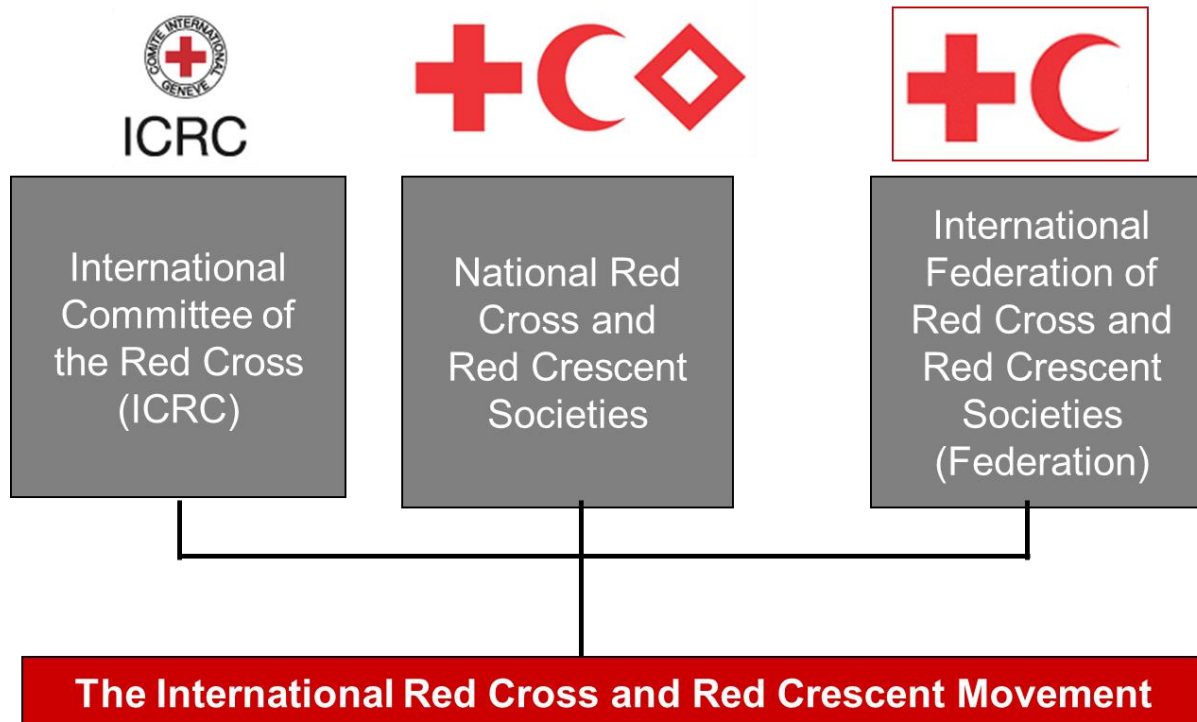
COMITE INTERNATIONAL GENEVE

ICRC

International Committee of the Red Cross (ICRC)

National Red Cross and Red Crescent Societies

International Federation of Red Cross and Red Crescent Societies (Federation)

The International Red Cross and Red Crescent Movement